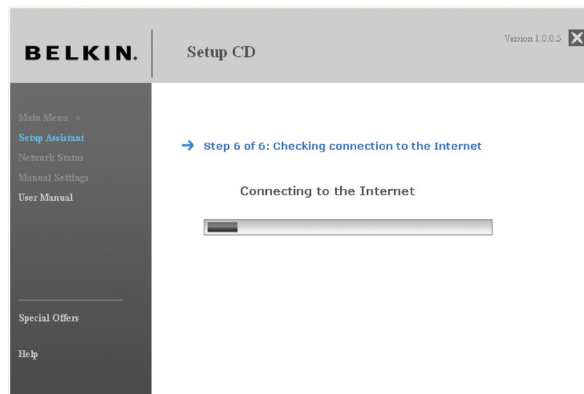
BELKIN.

Setup CD

Version 1.0.0.5

Main Menu >
Setup Assistant
Network Status
Manual Settings
User Manual

Special Offers

Help

Step 6 of 6: Checking connection to the Internet

Connecting to the Internet